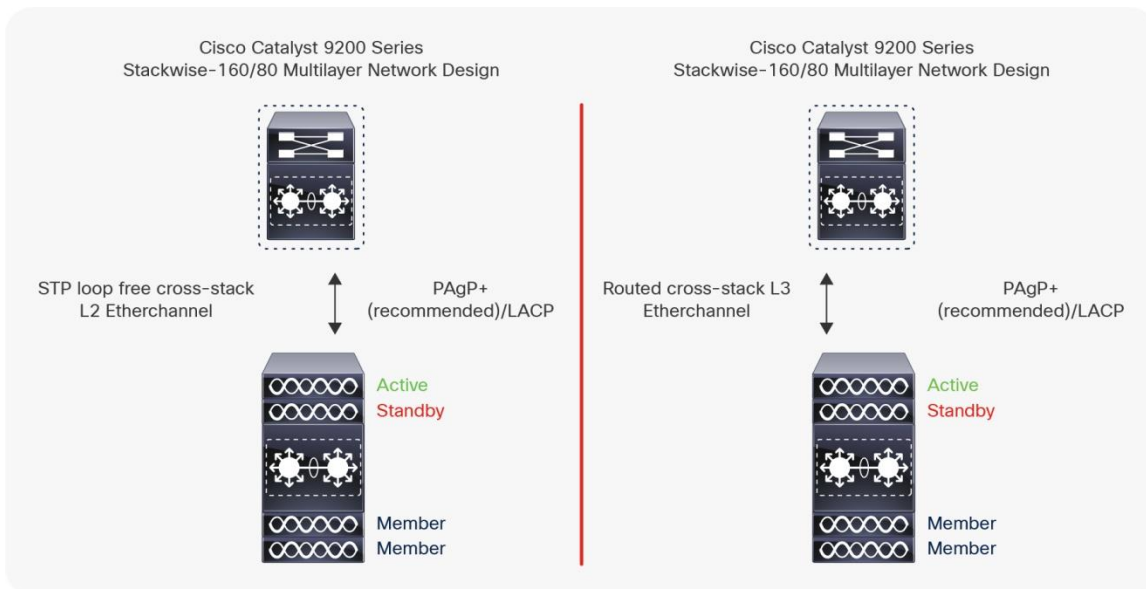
Cisco Catalyst 9200 Series
Stackwise-160/80 Multilayer Network Design

STP loop free cross-stack
L2 Etherchannel

PAgP+
(recommended)/LACP

Active
Standby

Member
Member

Cisco Catalyst 9200 Series
Stackwise-160/80 Multilayer Network Design

Routed cross-stack L3
Etherchannel

PAgP+
(recommended)/LACP

Active
Standby

Member
Member